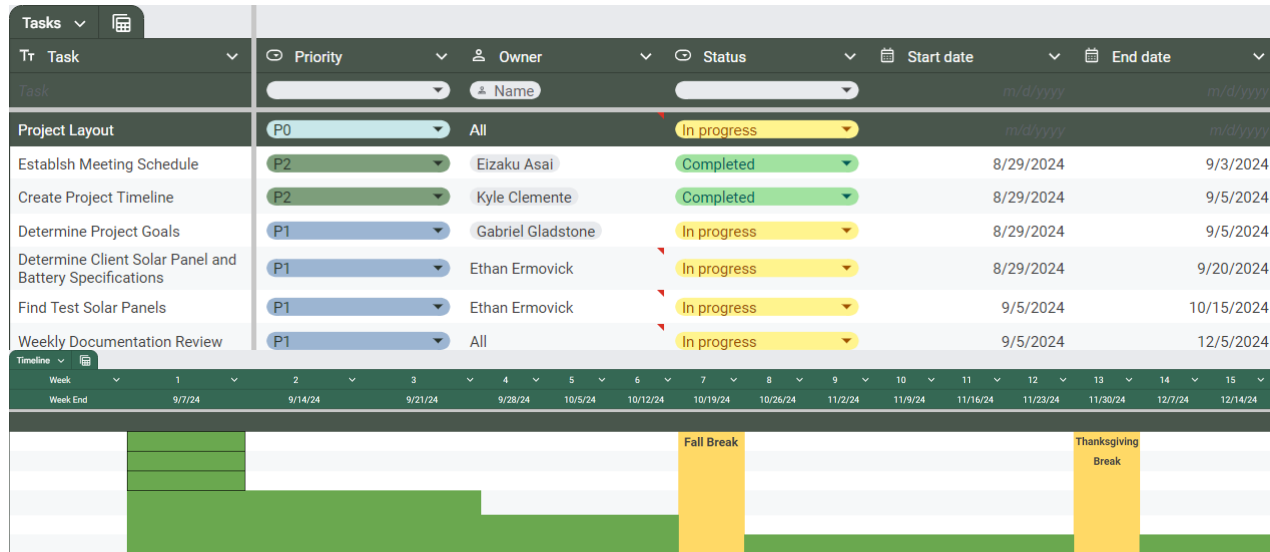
Tasks

| Task | Priority | Owner | Status | Start date | End date |
|---|---|---|---|---|---|
| Task | | Name | | m/d/yyyy | m/d/yyyy |
| Project Layout | P0 | All | In progress | m/d/yyyy | m/d/yyyy |
| Establsh Meeting Schedule | P2 | Eizaku Asai | Completed | 8/29/2024 | 9/3/2024 |
| Create Project Timeline | P2 | Kyle Clemente | Completed | 8/29/2024 | 9/5/2024 |
| Determine Project Goals | P1 | Gabriel Gladstone | In progress | 8/29/2024 | 9/5/2024 |
| Determine Client Solar Panel and Battery Specifications | P1 | Ethan Ermovick | In progress | 8/29/2024 | 9/20/2024 |
| Find Test Solar Panels | P1 | Ethan Ermovick | In progress | 9/5/2024 | 10/15/2024 |
| Weekly Documentation Review | P1 | All | In progress | 9/5/2024 | 12/5/2024 |

Timeline

| Week | 1 | 2 | 3 | 4 | 5 | 6 | 7 | 8 | 9 | 10 | 11 | 12 | 13 | 14 | 15 |
|---|---|---|---|---|---|---|---|---|---|---|---|---|---|---|---|
| Week End | 9/7/24 | 9/14/24 | 9/21/24 | 9/28/24 | 10/5/24 | 10/12/24 | 10/19/24 | 10/26/24 | 11/2/24 | 11/9/24 | 11/16/24 | 11/23/24 | 11/30/24 | 12/7/24 | 12/14/24 |

Fall Break

Thanksgiving Break